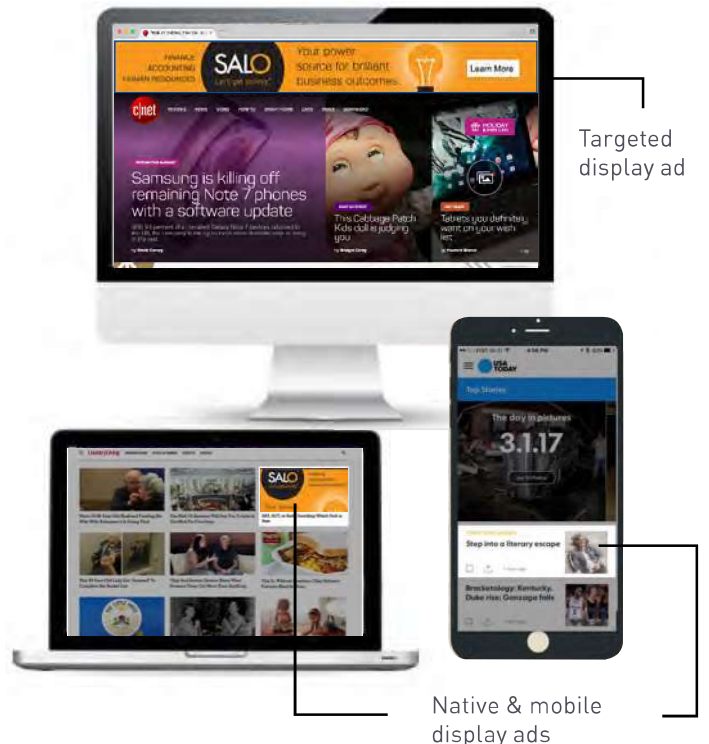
FINANCE
ACCOUNTING
HUMAN RESOURCES

SALO

Your power source for brilliant business outcomes.

Learn More

cnet

Samsung is killing off remaining Note 7 phones with a software update

This Cabbage Patch Kids doll is judging you

Tablets you definitely want on your wish list

Targeted display ad

USA TODAY

Top Stories

The day in pictures

3.1.17

Step into a literary escape

Bracketology: Kentucky, Duke rise; Gonzaga falls

SALO

Native & mobile display ads